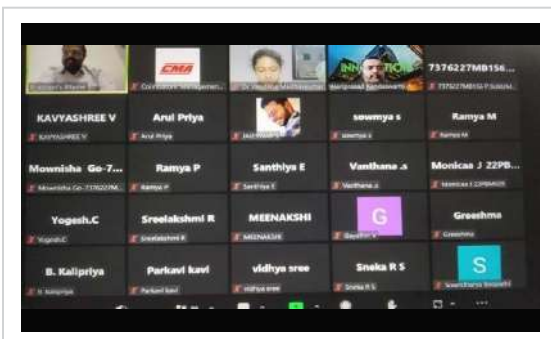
CMA

INNO

7376227MB156...

7376227MB156 P.Sakthi

KAVYASHREE V

KAVYASHREE V

Arul Priya

Arul Priya

sowmya s

sowmya s

Ramya M

Ramya M

Mownisha Go-7...

Mownisha Go-7376227M...

Ramya P

Ramya P

Santhiya E

Santhiya E

Vanthana .s

Vanthana .s

Monicaa J 22PB...

Monicaa J 22PB405

Yogesh.C

Yogesh.C

Sreelakshmi R

Sreelakshmi R

MEENAKSHI

MEENAKSHI

G

Greeshma

Greeshma

B. Kalipriya

B. Kalipriya

Parkavi kavi

Parkavi kavi

vidhya sree

vidhya sree

Sneka R S

Sneka R S

S